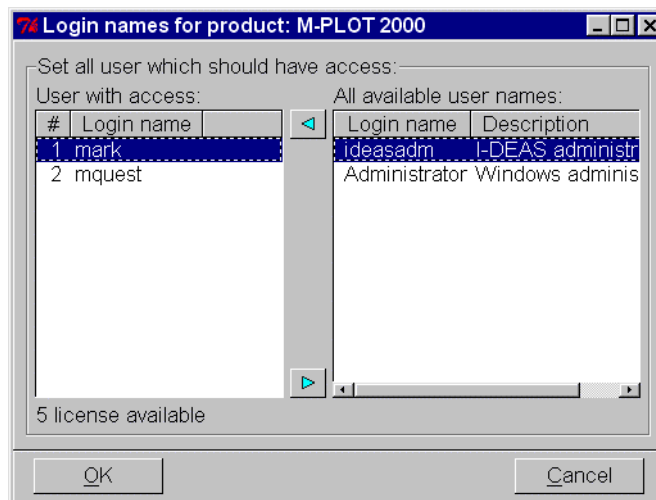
Login names for product: M-PLOT 2000

Set all user which should have access:

User with access:

| # | Login name |
|---|---|
| 1 | mark |
| 2 | mquest |

All available user names:

| Login name | Description |
|---|---|
| ideasadm | I-DEAS administr |
| Administrator | Windows adminis |

5 license available

OK

Cancel